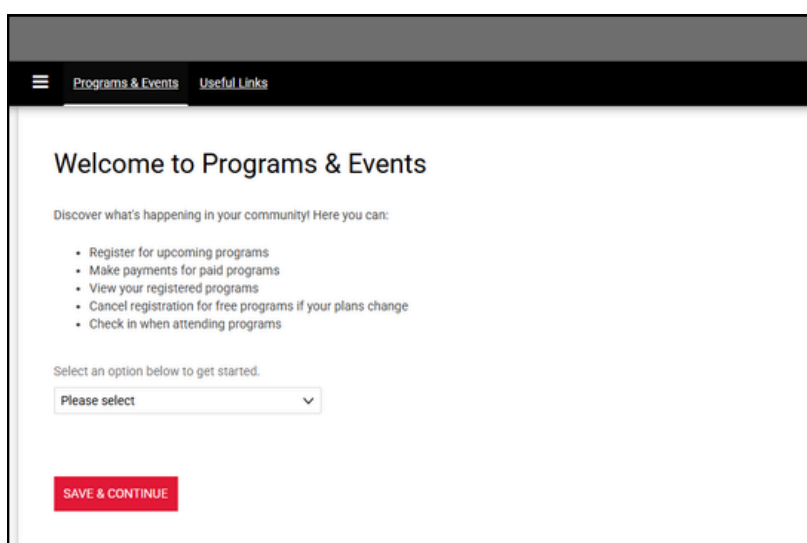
Programs & Events Useful Links

Welcome to Programs & Events

Discover what's happening in your community! Here you can:

- Register for upcoming programs
- Make payments for paid programs
- View your registered programs
- Cancel registration for free programs if your plans change
- Check in when attending programs

Select an option below to get started.

Please select

SAVE & CONTINUE